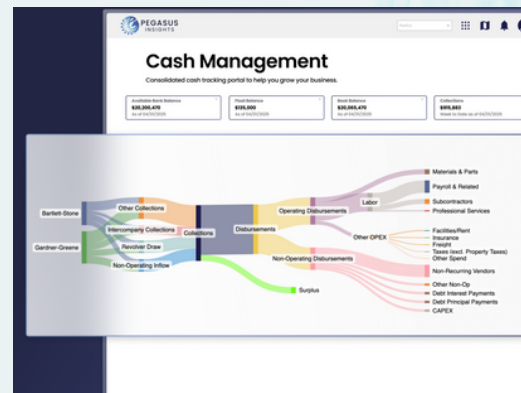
PEGASUS INSIGHTS

Cash Management

Consolidated cash tracking portal to help you grow your business.

Available Bank Balance
$20,200,470
As of 04/20/2025

Float Balance
$135,000
As of 04/20/2025

Book Balance
$20,065,470
As of 04/20/2025

Collections
$95,882
Week to Date as of 04/20/2025

Bartlett-Stone
Gardner-Greene
Other Collections
Intercompany Collections
Revolver Draw
Non-Operating Inflow
Collections
Disbursements
Operating Disbursements
Non-Operating Disbursements
Surplus
Labor
Other OPEX
Materials & Parts
Payroll & Related
Subcontractors
Professional Services
Facilities/Rent
Insurance
Freight
Taxes (excl. Property Taxes)
Other Spend
Non-Recurring Vendors
Other Non-Op
Debt Interest Payments
Debt Principal Payments
CAPEX